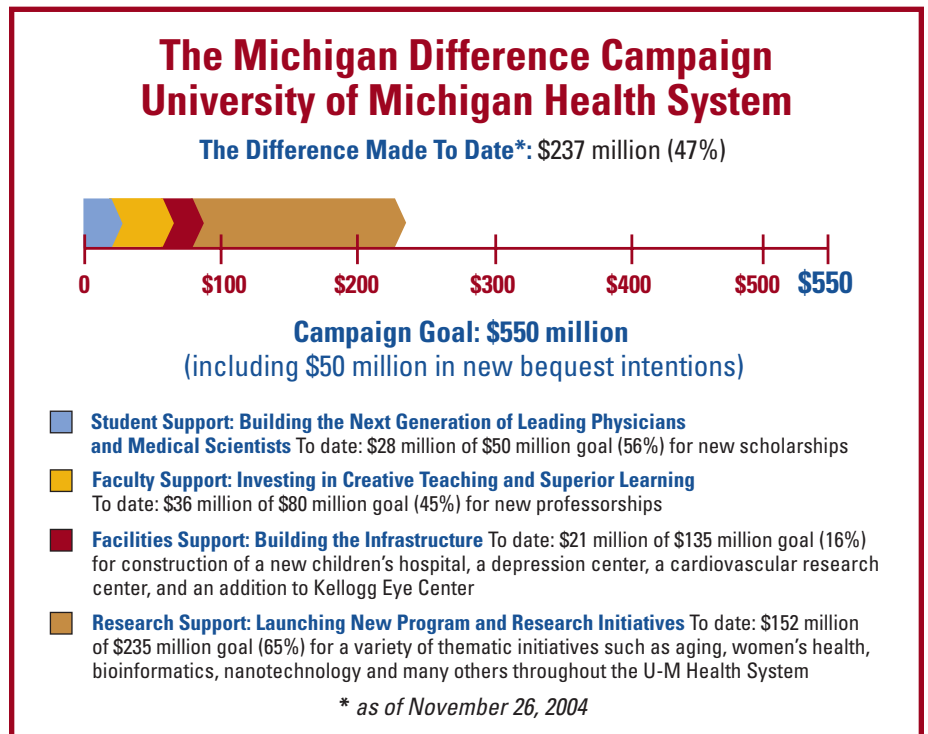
The Michigan Difference Campaign
University of Michigan Health System

The Difference Made To Date*: $237 million (47%)

0 $100 $200 $300 $400 $500 $550

Campaign Goal: $550 million
(including $50 million in new bequest intentions)

Student Support: Building the Next Generation of Leading Physicians and Medical Scientists To date: $28 million of $50 million goal (56%) for new scholarships

Faculty Support: Investing in Creative Teaching and Superior Learning To date: $36 million of $80 million goal (45%) for new professorships

Facilities Support: Building the Infrastructure To date: $21 million of $135 million goal (16%) for construction of a new children's hospital, a depression center, a cardiovascular research center, and an addition to Kellogg Eye Center

Research Support: Launching New Program and Research Initiatives To date: $152 million of $235 million goal (65%) for a variety of thematic initiatives such as aging, women's health, bioinformatics, nanotechnology and many others throughout the U-M Health System

* as of November 26, 2004